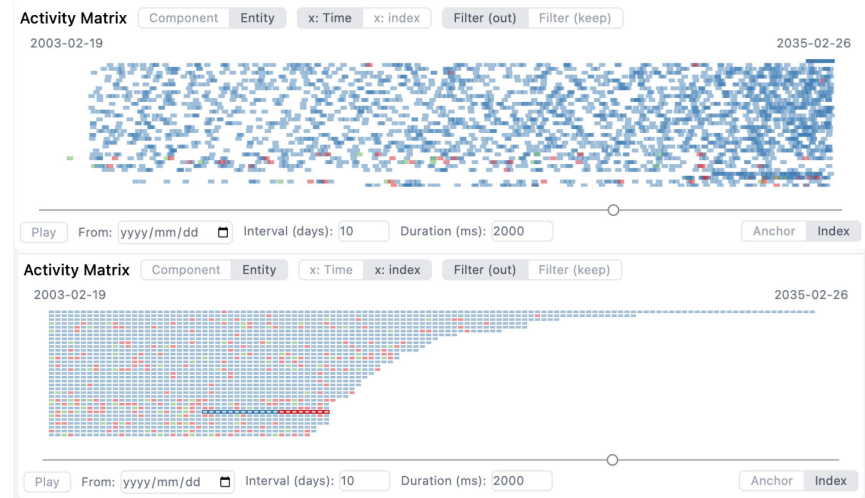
Activity Matrix Component Entity x: Time x: index Filter (out) Filter (keep)

2003-02-19

2035-02-26

Play From: yyyy/mm/dd Interval (days): 10 Duration (ms): 2000 Anchor Index

Activity Matrix Component Entity x: Time x: index Filter (out) Filter (keep)

2003-02-19

2035-02-26

Play From: yyyy/mm/dd Interval (days): 10 Duration (ms): 2000 Anchor Index